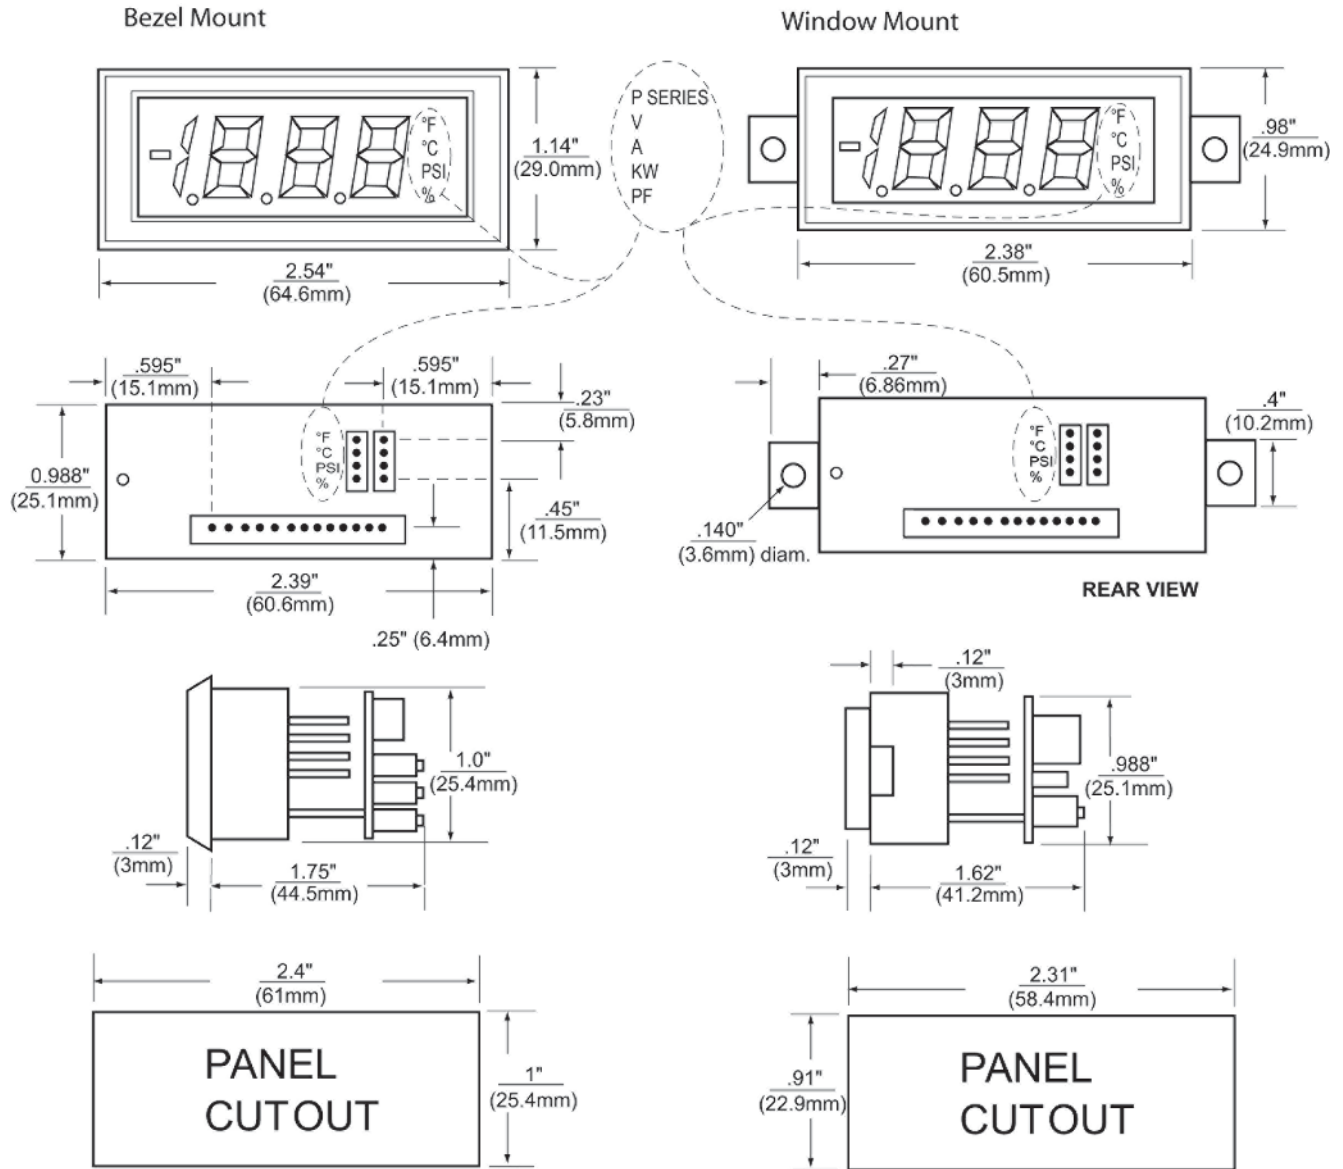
Bezel Mount

Window Mount

-1.8.8.8 °F °C PSI %

1.14" (29.0mm)

P SERIES V A KW PF

-1.8.8.8 °F °C PSI %

.98" (24.9mm)

2.54" (64.6mm)

2.38" (60.5mm)

.595" (15.1mm)

.595" (15.1mm)

.23" (5.8mm)

0.988" (25.1mm)

°F °C PSI %

.45" (11.5mm)

2.39" (60.6mm)

.25" (6.4mm)

.27" (6.86mm)

.4" (10.2mm)

°F °C PSI %

.140" (3.6mm) diam.

REAR VIEW

1.0" (25.4mm)

.12" (3mm)

1.75" (44.5mm)

.12" (3mm)

.988" (25.1mm)

.12" (3mm)

1.62" (41.2mm)

2.4" (61mm)

PANEL CUTOUT

1" (25.4mm)

2.31" (58.4mm)

.91" (22.9mm)

PANEL CUTOUT